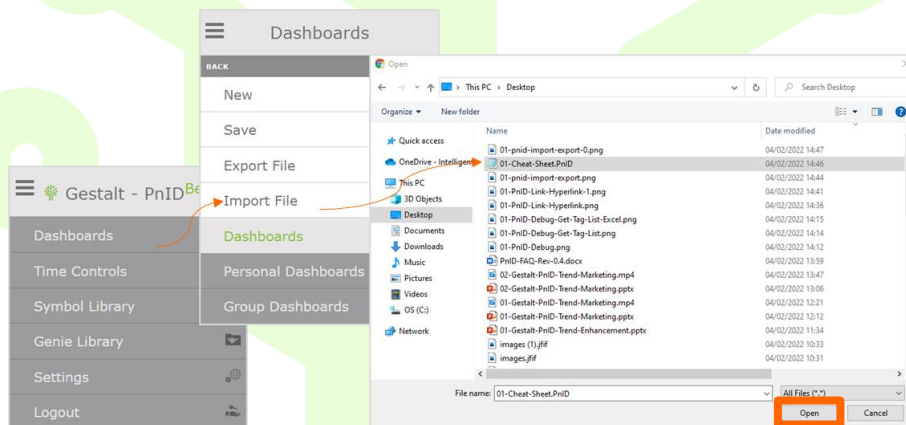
Gestalt - PnID Be

Dashboards
Time Controls
Symbol Library
Genie Library
Settings
Logout

Dashboards

BACK
New
Save
Export File
Import File
Dashboards
Personal Dashboards
Group Dashboards

Open

This PC > Desktop
Search Desktop

Organize ▾ New folder

Quick access
OneDrive - Intelligen
This PC
3D Objects
Desktop
Documents
Downloads
Music
Pictures
Videos
OS (C:)
Network

| Name | Date modified |
|---|---|
| 01-pnid-import-export-0.png | 04/02/2022 14:47 |
| 01-Cheat-Sheet.PnID | 04/02/2022 14:46 |
| 01-pnid-import-export.png | 04/02/2022 14:44 |
| 01-PnID-Link-Hyperlink-1.png | 04/02/2022 14:41 |
| 01-PnID-Link-Hyperlink.png | 04/02/2022 14:36 |
| 01-PnID-Debug-Get-Tag-List-Excel.png | 04/02/2022 14:15 |
| 01-PnID-Debug-Get-Tag-List.png | 04/02/2022 14:14 |
| 01-PnID-Debug.png | 04/02/2022 14:12 |
| PnID-FAQ-Rev-0.4.docx | 04/02/2022 13:59 |
| 02-Gestalt-PnID-Trend-Marketing.mp4 | 04/02/2022 13:47 |
| 02-Gestalt-PnID-Trend-Marketing.pptx | 04/02/2022 13:06 |
| 01-Gestalt-PnID-Trend-Marketing.mp4 | 04/02/2022 12:21 |
| 01-Gestalt-PnID-Trend-Marketing.pptx | 04/02/2022 12:12 |
| 01-Gestalt-PnID-Trend-Enhancement.pptx | 04/02/2022 11:34 |
| images (1).jfif | 04/02/2022 10:33 |
| images.jfif | 04/02/2022 10:31 |

File name: 01-Cheat-Sheet.PnID
All Files (*.*)
Open
Cancel